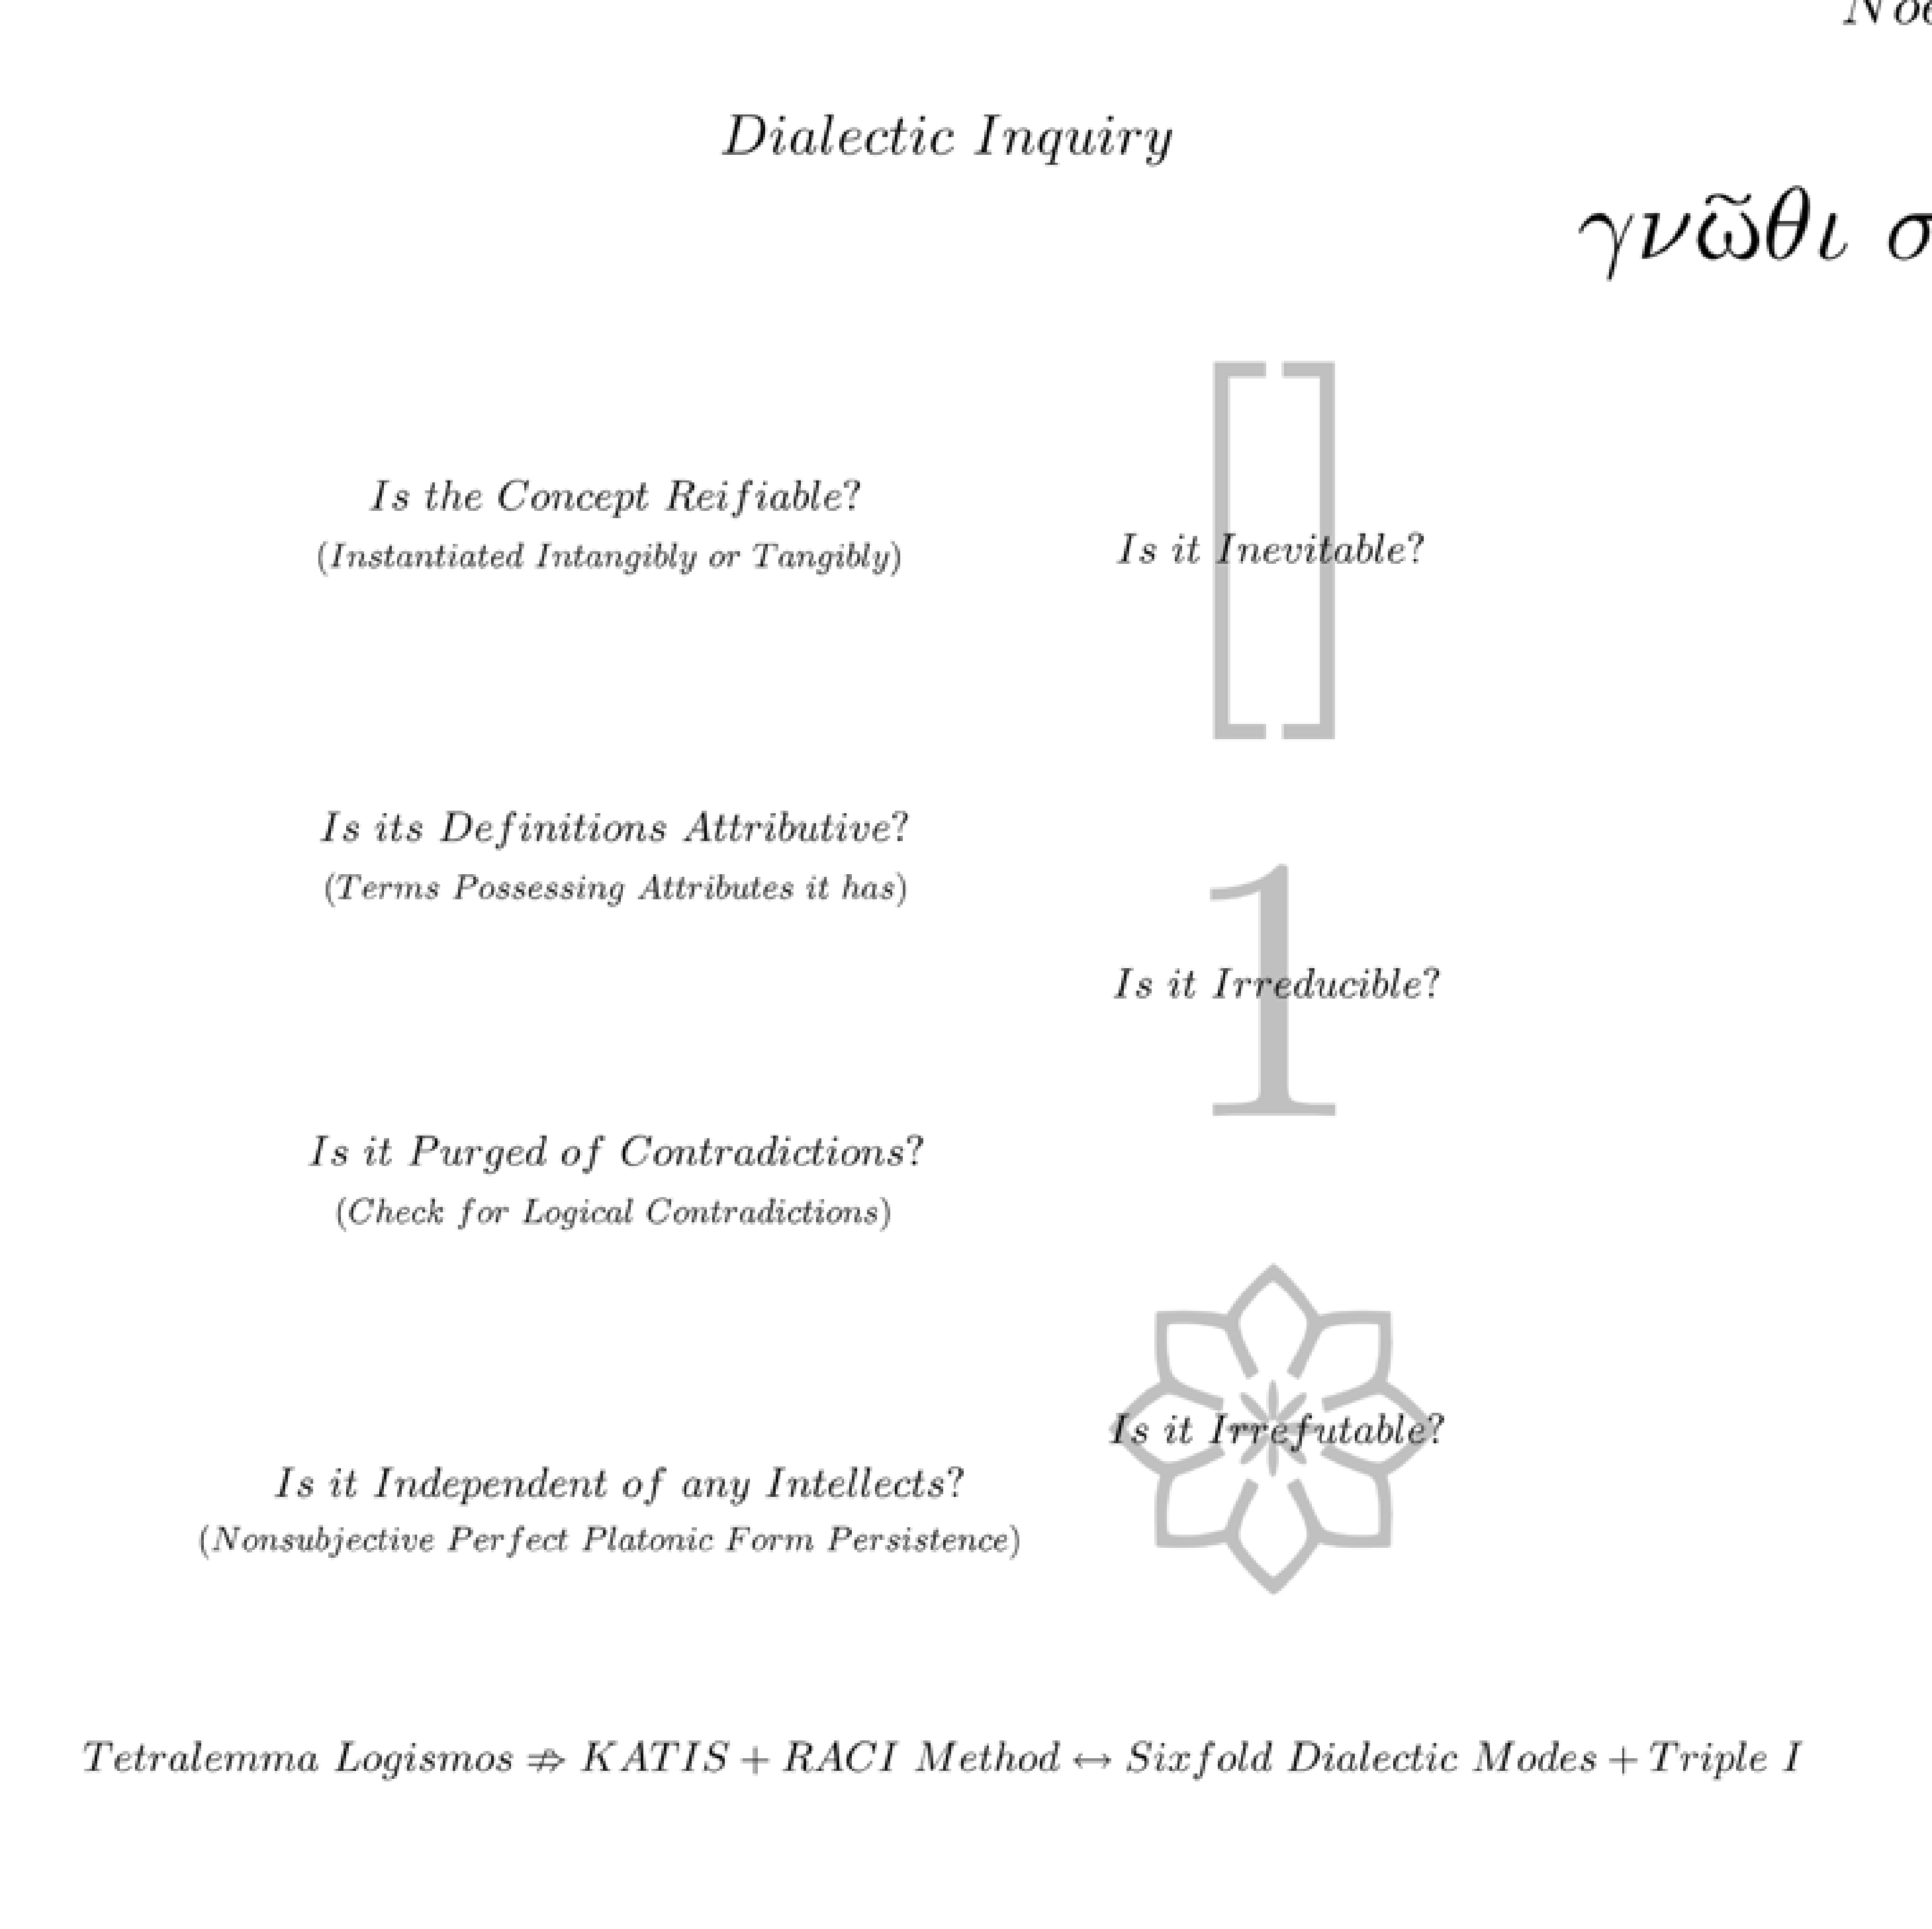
Noe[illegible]

Dialectic Inquiry

$\gamma\nu\tilde{\omega}\theta\iota$ $\sigma$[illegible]

[]

Is the Concept Reifiable?
(Instantiated Intangibly or Tangibly)

Is it Inevitable?

Is its Definitions Attributive?
(Terms Possessing Attributes it has)

1

Is it Irreducible?

Is it Purged of Contradictions?
(Check for Logical Contradictions)

Is it Irrefutable?

Is it Independent of any Intellects?
(Nonsubjective Perfect Platonic Form Persistence)

Tetralemma Logismos $\nRightarrow$ KATIS + RACI Method $\leftrightarrow$ Sixfold Dialectic Modes + Triple I